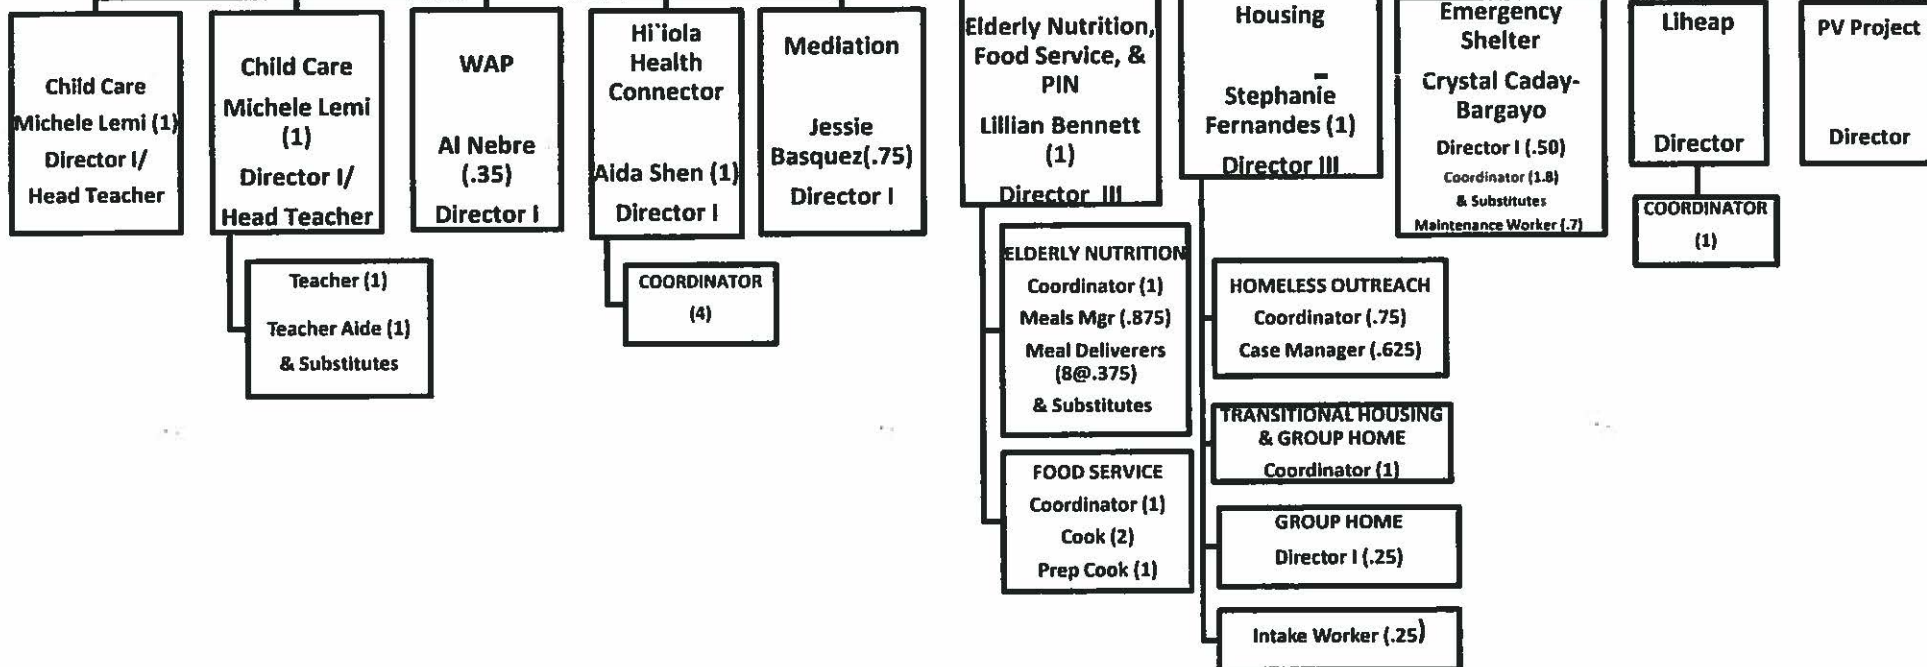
Child Care
Michele Lemi (1)
Director I/
Head Teacher

Child Care
Michele Lemi (1)
Director I/
Head Teacher

Teacher (1)
Teacher Aide (1)
& Substitutes

WAP
Al Nebre (.35)
Director I

Hi`iola Health Connector
Aida Shen (1)
Director I

COORDINATOR
(4)

Mediation
Jessie Basquez(.75)
Director I

Elderly Nutrition, Food Service, & PIN
Lillian Bennett (1)
Director III

ELDERLY NUTRITION
Coordinator (1)
Meals Mgr (.875)
Meal Deliverers (8@.375)
& Substitutes

FOOD SERVICE
Coordinator (1)
Cook (2)
Prep Cook (1)

Housing
Stephanie Fernandes (1)
Director III

HOMELESS OUTREACH
Coordinator (.75)
Case Manager (.625)

TRANSITIONAL HOUSING & GROUP HOME
Coordinator (1)

GROUP HOME
Director I (.25)

Intake Worker (.25)

Emergency Shelter
Crystal Caday-Bargayo
Director I (.50)
Coordinator (1.8)
& Substitutes
Maintenance Worker (.7)

Liheap
Director

COORDINATOR
(1)

PV Project
Director